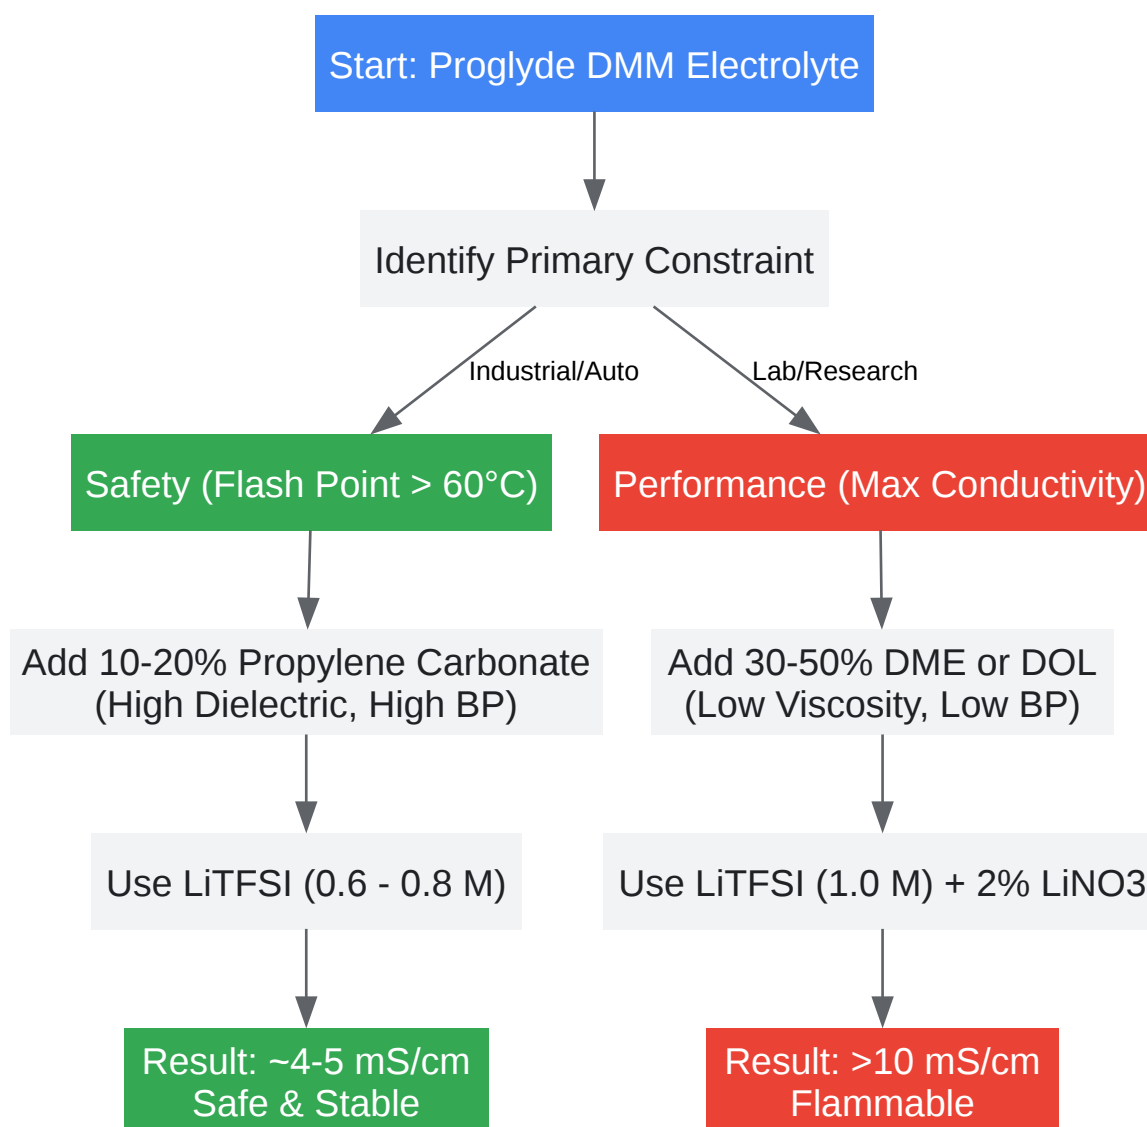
Start: Proglyde DMM Electrolyte

Identify Primary Constraint

Industrial/Auto

Lab/Research

Safety (Flash Point > 60°C)

Performance (Max Conductivity)

Add 10-20% Propylene Carbonate (High Dielectric, High BP)

Add 30-50% DME or DOL (Low Viscosity, Low BP)

Use LiTFSI (0.6 - 0.8 M)

Use LiTFSI (1.0 M) + 2% LiNO3

Result: ~4-5 mS/cm
Safe & Stable

Result: >10 mS/cm
Flammable